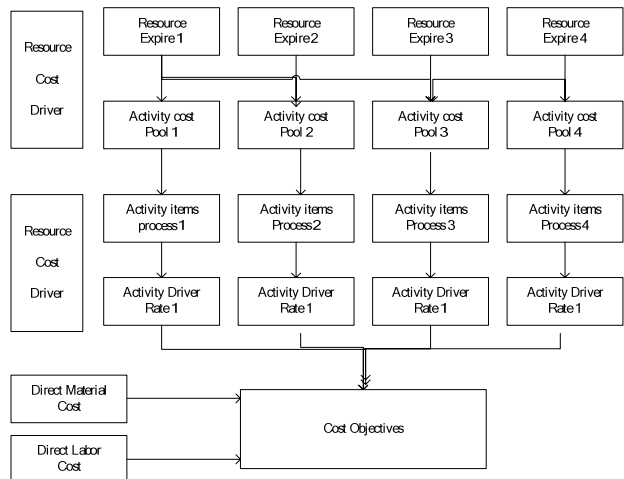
Resource Cost Driver

Resource Expire 1

Resource Expire 2

Resource Expire 3

Resource Expire 4

Activity cost Pool 1

Activity cost Pool 2

Activity cost Pool 3

Activity cost Pool 4

Resource Cost Driver

Activity items process 1

Activity items Process 2

Activity items Process 3

Activity items Process 4

Activity Driver Rate 1

Activity Driver Rate 1

Activity Driver Rate 1

Activity Driver Rate 1

Direct Material Cost

Direct Labor Cost

Cost Objectives